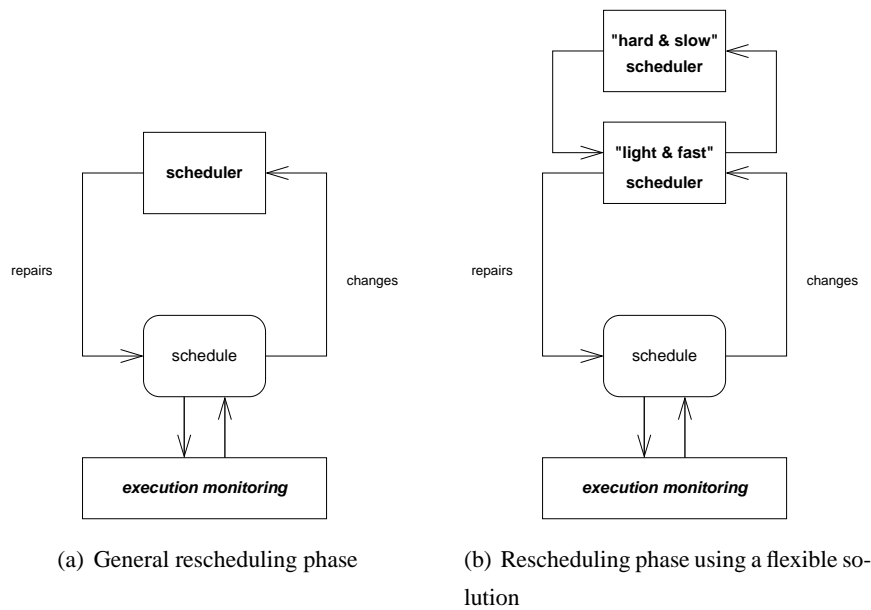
scheduler

repairs

changes

schedule

execution monitoring

(a) General rescheduling phase

"hard & slow" scheduler

"light & fast" scheduler

repairs

changes

schedule

execution monitoring

(b) Rescheduling phase using a flexible solution